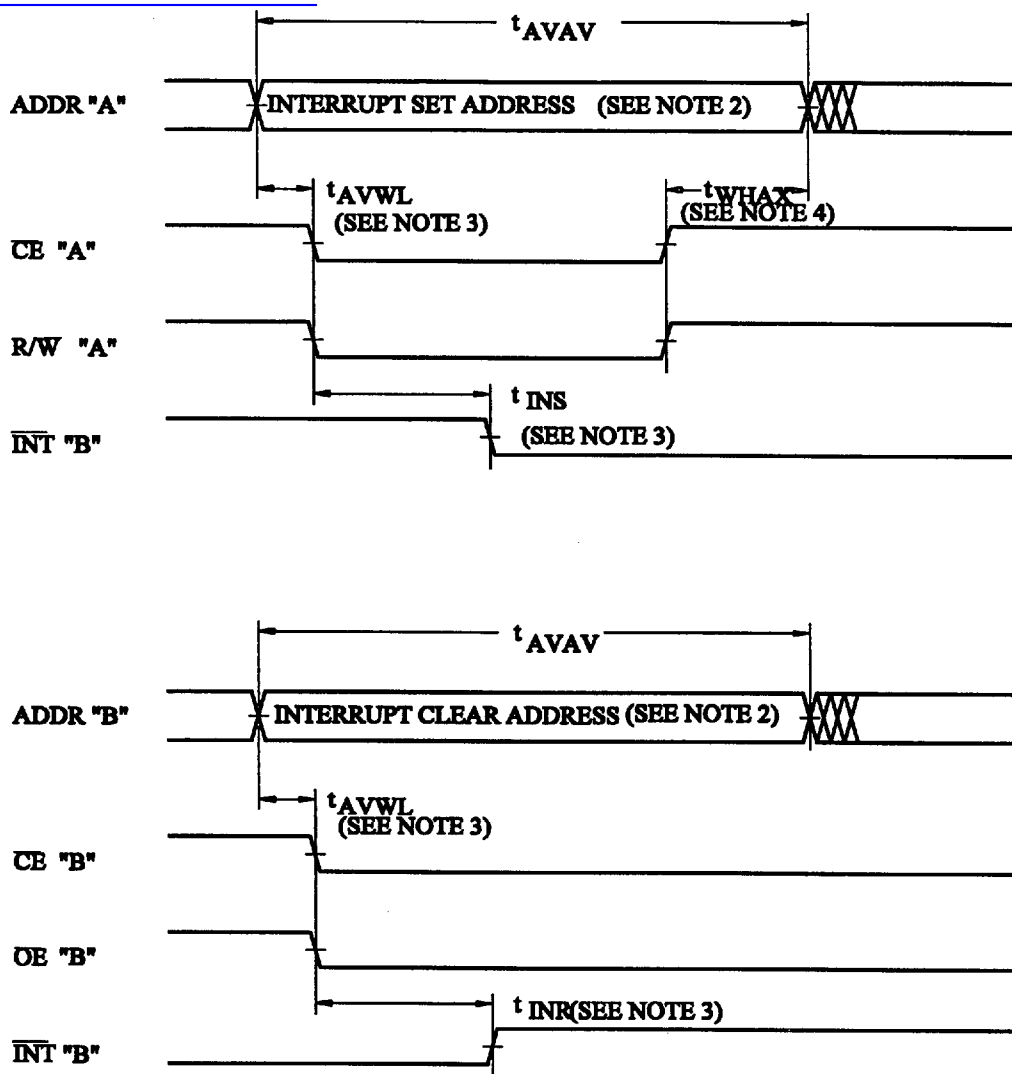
$t_{AVAV}$

ADDR "A"

INTERRUPT SET ADDRESS (SEE NOTE 2)

$t_{AVWL}$ (SEE NOTE 3)

$t_{WHAX}$ (SEE NOTE 4)

$\overline{CE}$ "A"

R/W "A"

$t_{INS}$ (SEE NOTE 3)

$\overline{INT}$ "B"

$t_{AVAV}$

ADDR "B"

INTERRUPT CLEAR ADDRESS (SEE NOTE 2)

$t_{AVWL}$ (SEE NOTE 3)

$\overline{CE}$ "B"

$\overline{OE}$ "B"

$t_{INR}$(SEE NOTE 3)

$\overline{INT}$ "B"